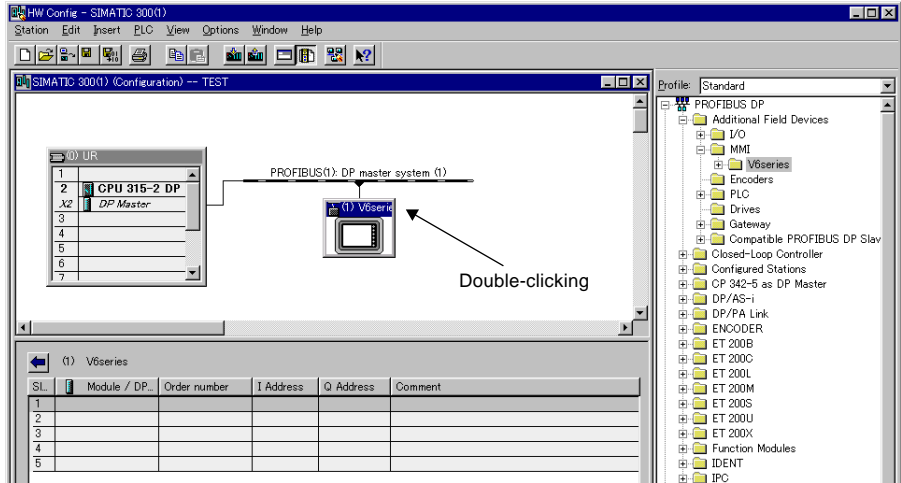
HW Config - SIMATIC 300(1)

Station Edit Insert PLC View Options Window Help

SIMATIC 300(1) (Configuration) -- TEST

(0) UR

| | |
|---|---|
| 1 | |
| 2 | CPU 315-2 DP |
| X2 | DP Master |
| 3 | |
| 4 | |
| 5 | |
| 6 | |
| 7 | |

PROFIBUS(1): DP master system (1)

(1) V6serie

Double-clicking

(1) V6series

| Sl... | Module / DP... | Order number | I Address | Q Address | Comment |
|---|---|---|---|---|---|
| 1 | | | | | |
| 2 | | | | | |
| 3 | | | | | |
| 4 | | | | | |
| 5 | | | | | |

Profile: Standard

PROFIBUS DP
Additional Field Devices
I/O
MMI
V6series
Encoders
PLC
Drives
Gateway
Compatible PROFIBUS DP Slav
Closed-Loop Controller
Configured Stations
CP 342-5 as DP Master
DP/AS-i
DP/PA Link
ENCODER
ET 200B
ET 200C
ET 200L
ET 200M
ET 200S
ET 200U
ET 200X
Function Modules
IDENT
IPC